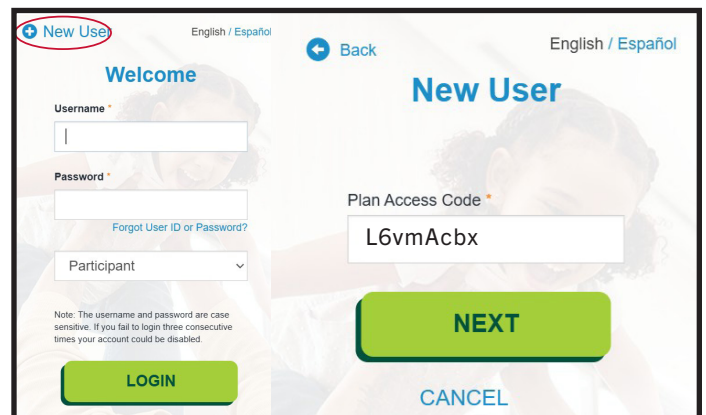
New User

English / Español

Welcome

Username *

Password *

Forgot User ID or Password?

Participant

Note: The username and password are case sensitive. If you fail to login three consecutive times your account could be disabled.

LOGIN

Back

English / Español

New User

Plan Access Code *

L6vmAcbx

NEXT

CANCEL